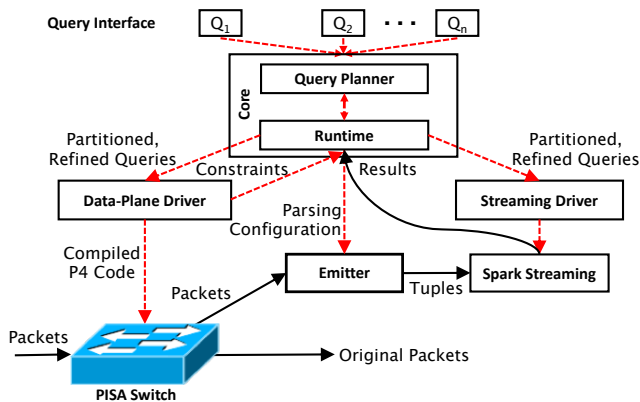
Query Interface

$Q_1$ $Q_2$ · · · $Q_n$

Core

Query Planner

Runtime

Partitioned, Refined Queries

Constraints

Results

Partitioned, Refined Queries

Data-Plane Driver

Streaming Driver

Parsing Configuration

Compiled P4 Code

Emitter

Spark Streaming

Packets

Tuples

Packets

Original Packets

PISA Switch